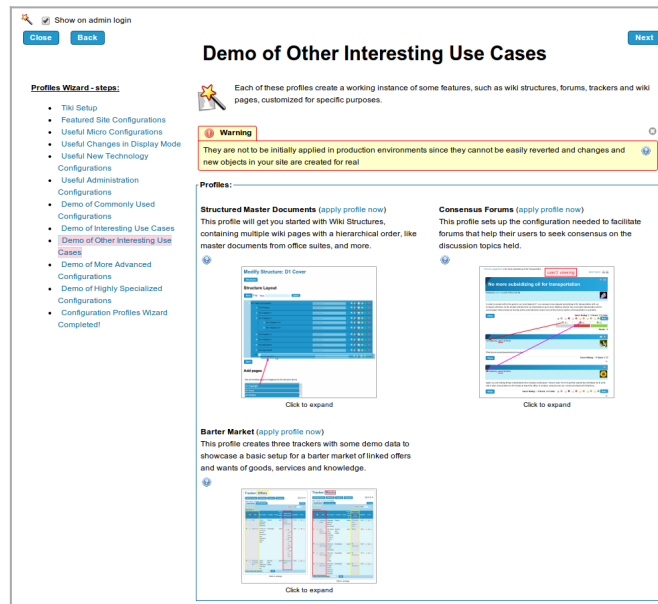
Show on admin login

Close Back

Demo of Other Interesting Use Cases

Next

Profiles Wizard - steps:

- Tiki Setup
- Featured Site Configurations
- Useful Micro Configurations
- Useful Changes in Display Mode
- Useful New Technology Configurations
- Useful Administration Configurations
- Demo of Commonly Used Configurations
- Demo of Interesting Use Cases
- Demo of Other Interesting Use Cases
- Demo of More Advanced Configurations
- Demo of Highly Specialized Configurations
- Configuration Profiles Wizard Completed!

Each of these profiles create a working instance of some features, such as wiki structures, forums, trackers and wiki pages, customized for specific purposes.

Warning

They are not to be initially applied in production environments since they cannot be easily reverted and changes and new objects in your site are created for real

Profiles:

Structured Master Documents (apply profile now)
This profile will get you started with Wiki Structures, containing multiple wiki pages with a hierarchical order, like master documents from office suites, and more.

Modify Structure: D1 Cover

Structure Layout

Add pages

Click to expand

Consensus Forums (apply profile now)
This profile sets up the configuration needed to facilitate forums that help their users to seek consensus on the discussion topics held.

No more subsidizing oil for transportation

Click to expand

Barter Market (apply profile now)
This profile creates three trackers with some demo data to showcase a basic setup for a barter market of linked offers and wants of goods, services and knowledge.

Click to expand